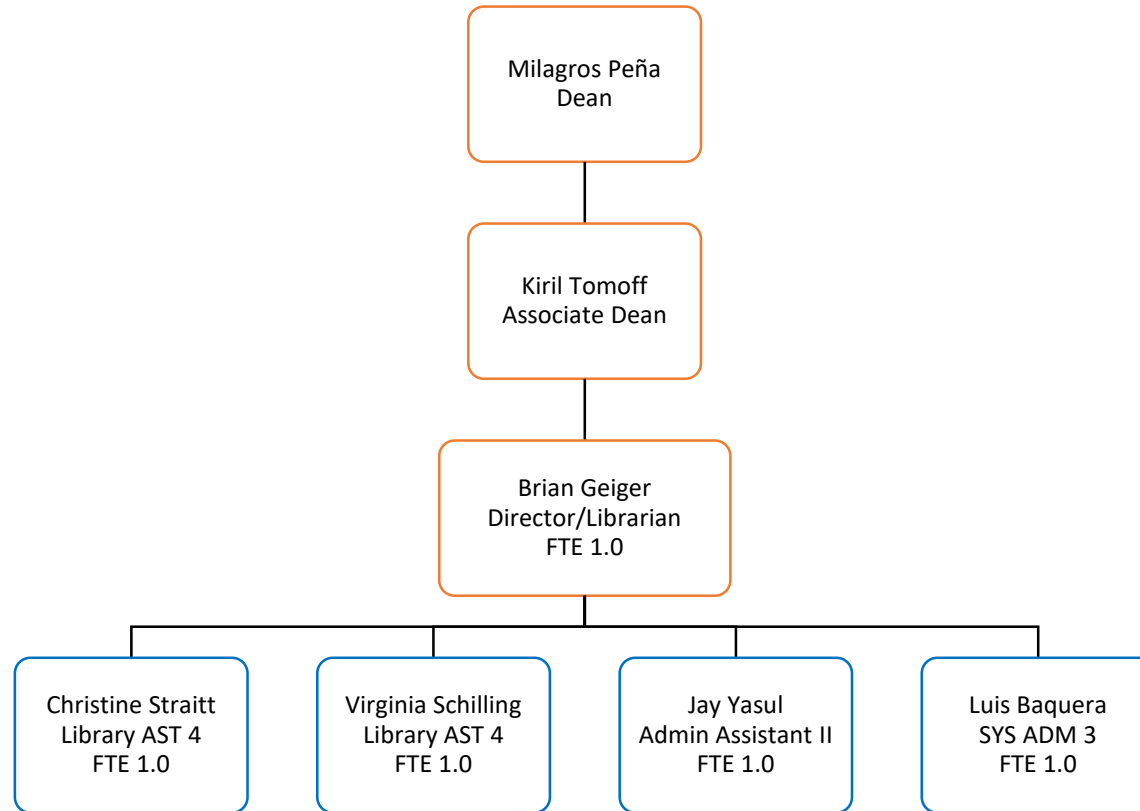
Milagros Peña
Dean

Kiril Tomoff
Associate Dean

Brian Geiger
Director/Librarian
FTE 1.0

Christine Straitt
Library AST 4
FTE 1.0

Virginia Schilling
Library AST 4
FTE 1.0

Jay Yasul
Admin Assistant II
FTE 1.0

Luis Baquera
SYS ADM 3
FTE 1.0